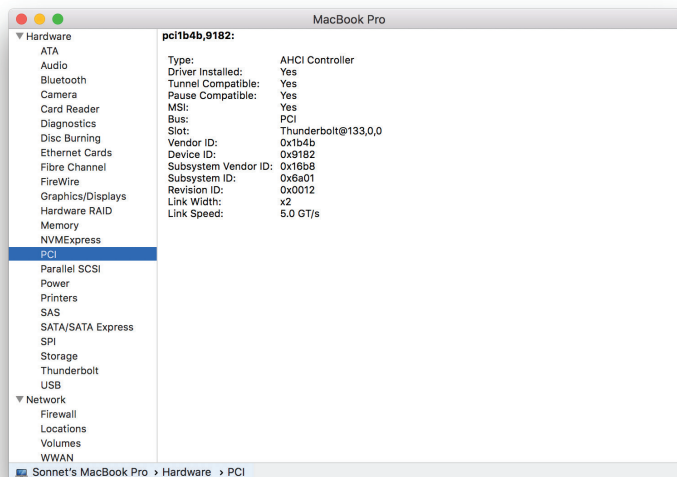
MacBook Pro

▼ Hardware
ATA
Audio
Bluetooth
Camera
Card Reader
Diagnostics
Disc Burning
Ethernet Cards
Fibre Channel
FireWire
Graphics/Displays
Hardware RAID
Memory
NVMExpress
PCI
Parallel SCSI
Power
Printers
SAS
SATA/SATA Express
SPI
Storage
Thunderbolt
USB
▼ Network
Firewall
Locations
Volumes
WWAN

pci1b4b,9182:

| | |
|---|---|
| Type: | AHCI Controller |
| Driver Installed: | Yes |
| Tunnel Compatible: | Yes |
| Pause Compatible: | Yes |
| MSI: | Yes |
| Bus: | PCI |
| Slot: | Thunderbolt@133,0,0 |
| Vendor ID: | 0x1b4b |
| Device ID: | 0x9182 |
| Subsystem Vendor ID: | 0x16b8 |
| Subsystem ID: | 0x6a01 |
| Revision ID: | 0x0012 |
| Link Width: | x2 |
| Link Speed: | 5.0 GT/s |

Sonnet's MacBook Pro › Hardware › PCI